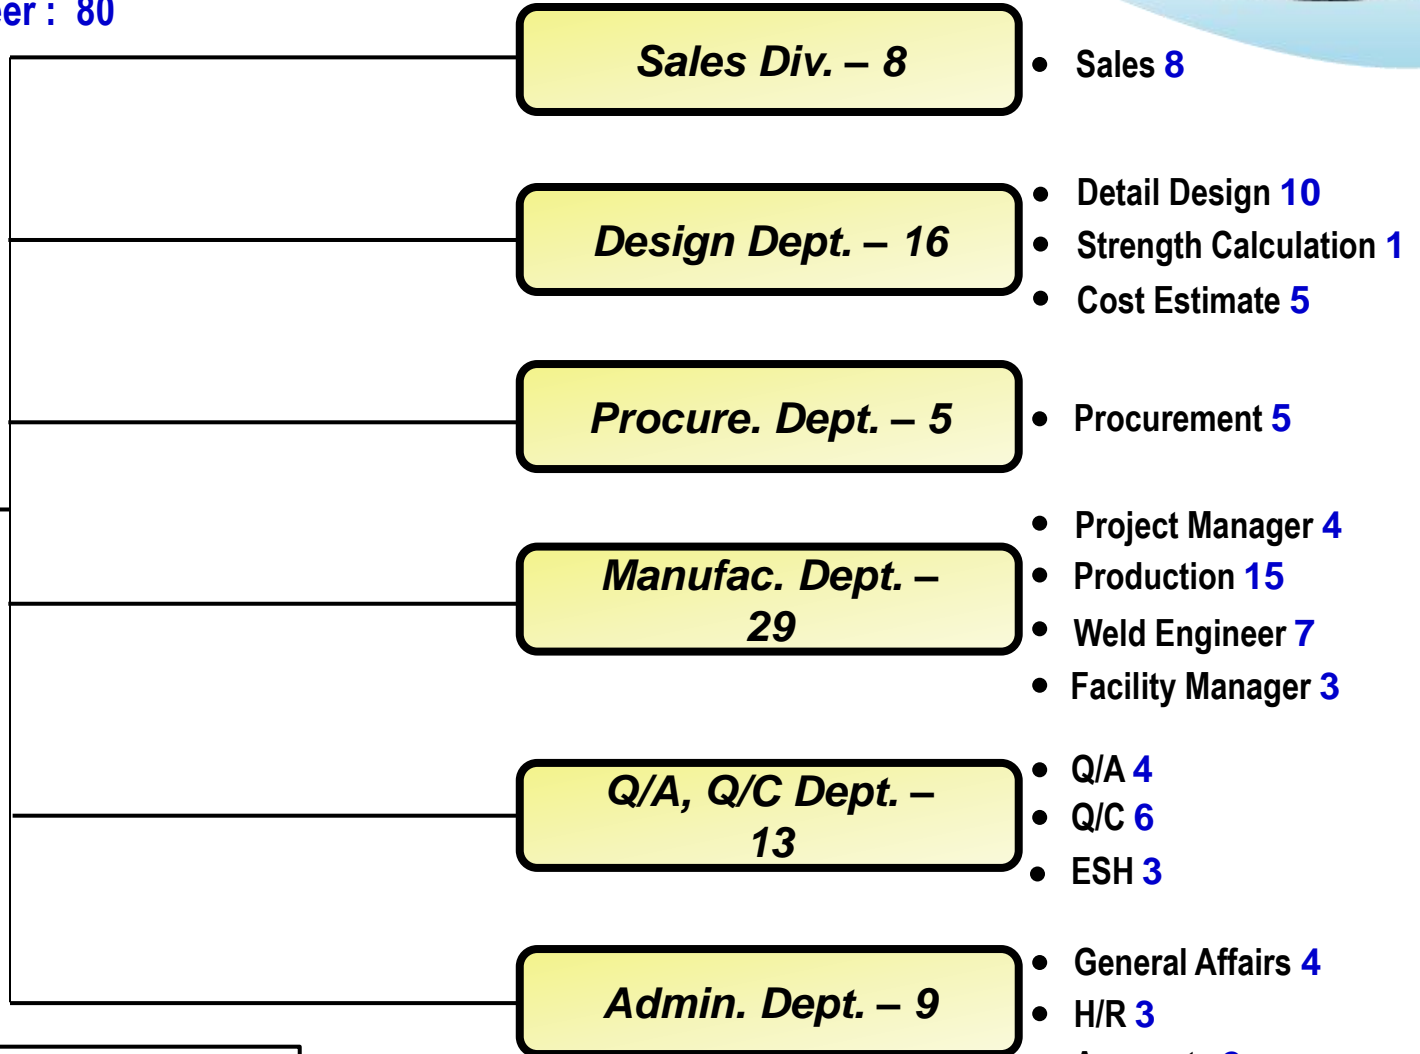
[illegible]er : 80

Sales Div. – 8

- Sales 8

Design Dept. – 16

- Detail Design 10
- Strength Calculation 1
- Cost Estimate 5

Procure. Dept. – 5

- Procurement 5

Manufac. Dept. – 29

- Project Manager 4
- Production 15
- Weld Engineer 7
- Facility Manager 3

Q/A, Q/C Dept. – 13

- Q/A 4
- Q/C 6
- ESH 3

Admin. Dept. – 9

- General Affairs 4
- H/R 3
- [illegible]